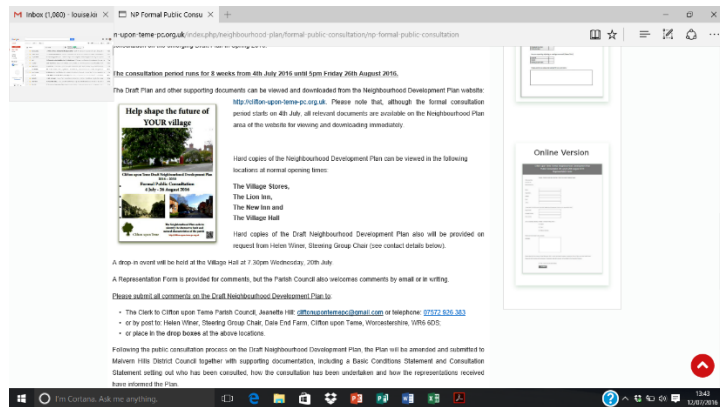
M Inbox (1,080) - louise.ki ×
NP Formal Public Consu ×
+

n-upon-teme-pc.org.uk/index.php/neighbourhood-plan/formal-public-consultation/np-formal-public-consultation

The consultation period runs for 8 weeks from 4th July 2016 until 5pm Friday 26th August 2016.

The Draft Plan and other supporting documents can be viewed and downloaded from the Neighbourhood Development Plan website: http://clifton-upon-teme-pc.org.uk. Please note that, although the formal consultation period starts on 4th July, all relevant documents are available on the Neighbourhood Plan area of the website for viewing and downloading immediately.

Help shape the future of YOUR village

Clifton upon Teme Draft Neighbourhood Development Plan 2016 - 2030

Formal Public Consultation 4 July - 26 August 2016

Clifton upon Teme

Hard copies of the Neighbourhood Development Plan can be viewed in the following locations at normal opening times:

The Village Stores,
The Lion Inn,
The New Inn and
The Village Hall

Hard copies of the Draft Neighbourhood Development Plan also will be provided on request from Helen Winer, Steering Group Chair (see contact details below).

A drop-in event will be held at the Village Hall at 7.30pm Wednesday, 20th July.

A Representation Form is provided for comments, but the Parish Council also welcomes comments by email or in writing.

Please submit all comments on the Draft Neighbourhood Development Plan to:

• The Clerk to Clifton upon Teme Parish Council, Jeanette Hill: cliftonuponternepc@gmail.com or telephone: 07572 926 383
• or by post to: Helen Winer, Steering Group Chair, Dale End Farm, Clifton upon Teme, Worcestershire, WR6 6DS;
• or place in the drop boxes at the above locations.

Following the public consultation process on the Draft Neighbourhood Development Plan, the Plan will be amended and submitted to Malvern Hills District Council together with supporting documentation, including a Basic Conditions Statement and Consultation Statement setting out who has been consulted, how the consultation has been undertaken and how the representations received have informed the Plan.

Online Version

I'm Cortana. Ask me anything.

13:43
12/07/2016